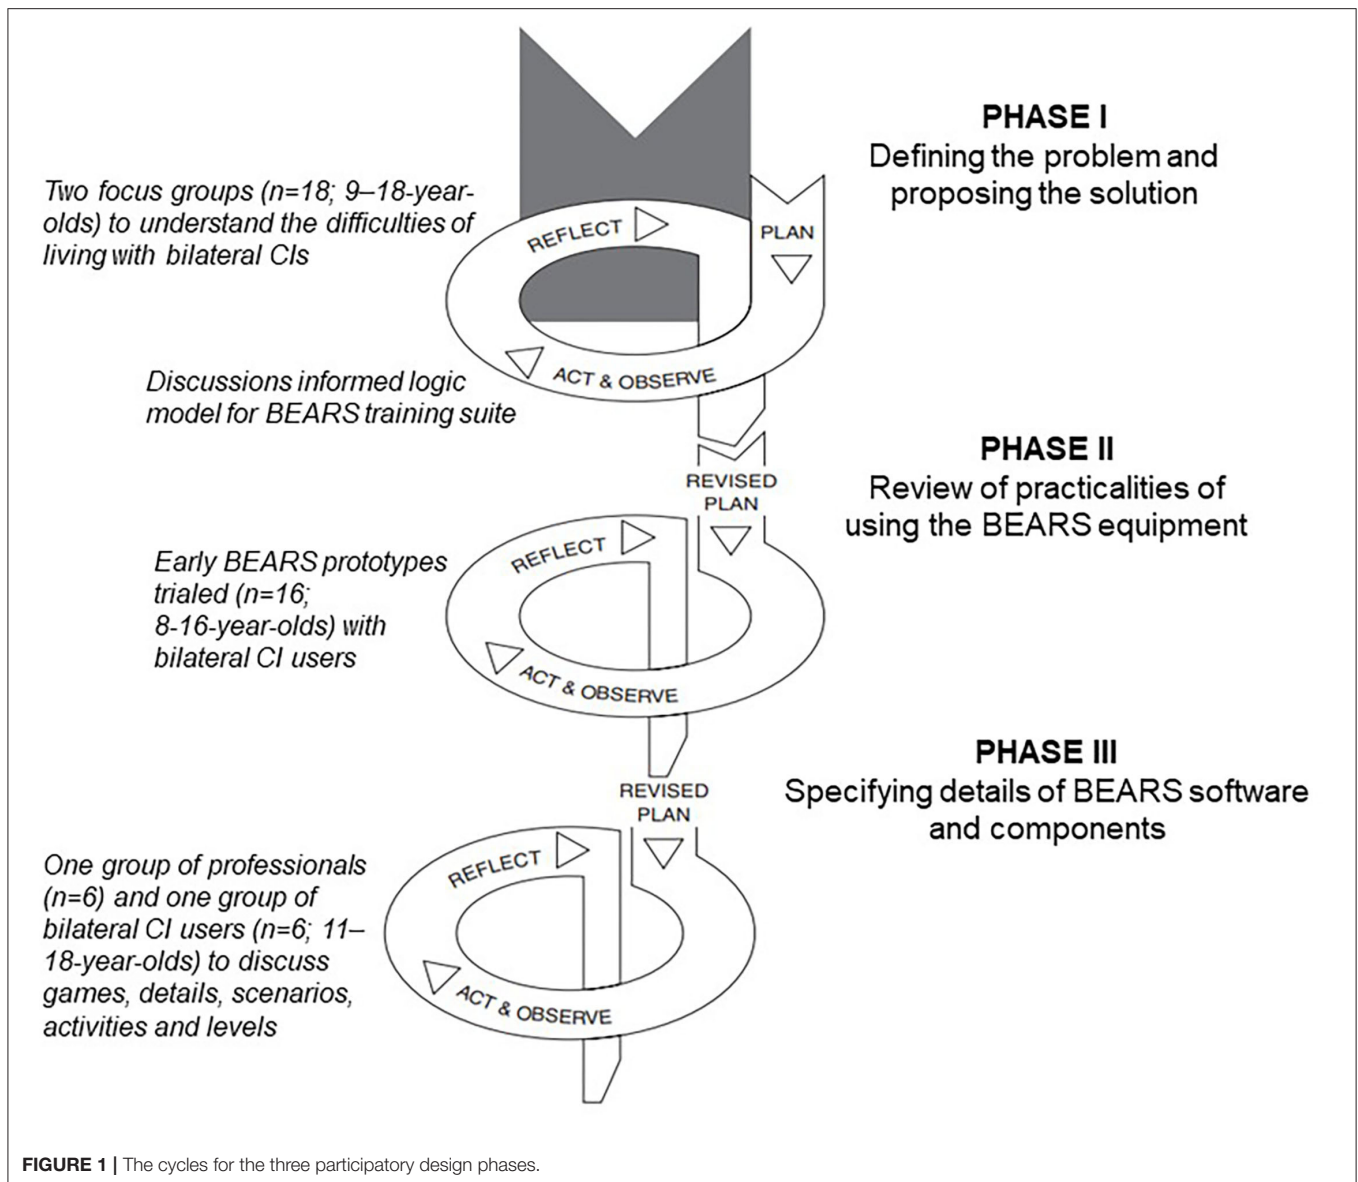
PHASE I
Defining the problem and proposing the solution

Two focus groups (n=18; 9–18-year-olds) to understand the difficulties of living with bilateral CIs

REFLECT

PLAN

ACT & OBSERVE

Discussions informed logic model for BEARS training suite

PHASE II
Review of practicalities of using the BEARS equipment

REVISED PLAN

Early BEARS prototypes trialed (n=16; 8-16-year-olds) with bilateral CI users

REFLECT

ACT & OBSERVE

PHASE III
Specifying details of BEARS software and components

REVISED PLAN

One group of professionals (n=6) and one group of bilateral CI users (n=6; 11–18-year-olds) to discuss games, details, scenarios, activities and levels

REFLECT

ACT & OBSERVE

FIGURE 1 | The cycles for the three participatory design phases.